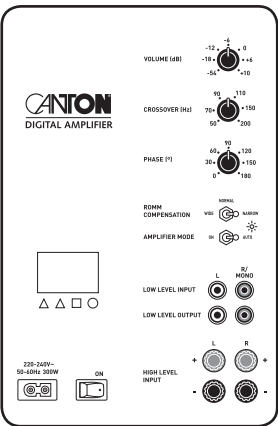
CANTON
DIGITAL AMPLIFIER

VOLUME (dB)
-12 -6 0
-18 +6
-54 +10

CROSSOVER (Hz)
90 110
70 150
50 200

PHASE (°)
60 90 120
30 150
0 180

ROMM COMPENSATION
NORMAL
WIDE NARROW

AMPLIFIER MODE
ON AUTO

L R/MONO
LOW LEVEL INPUT
LOW LEVEL OUTPUT

220-240V~
50-60Hz 300W

ON

HIGH LEVEL INPUT
L R
+ +
- -